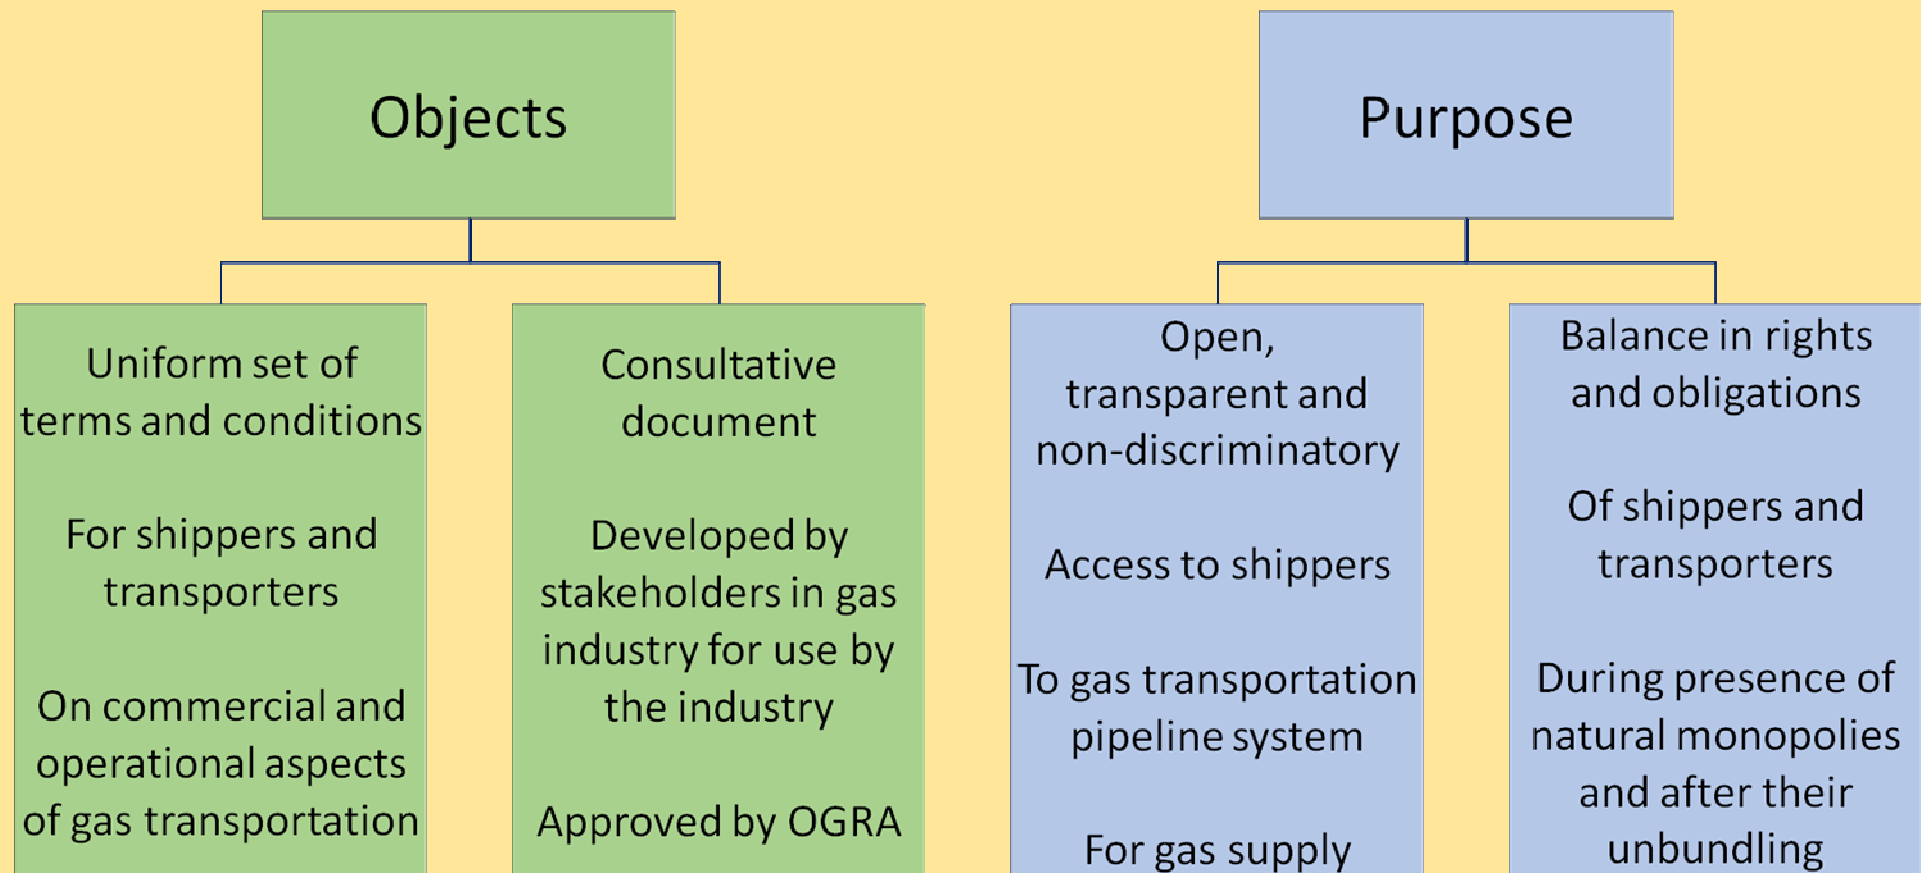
Objects

Uniform set of terms and conditions

For shippers and transporters

On commercial and operational aspects of gas transportation

Consultative document

Developed by stakeholders in gas industry for use by the industry

Approved by OGRA

Purpose

Open, transparent and non-discriminatory

Access to shippers

To gas transportation pipeline system

For gas supply

Balance in rights and obligations

Of shippers and transporters

During presence of natural monopolies and after their unbundling